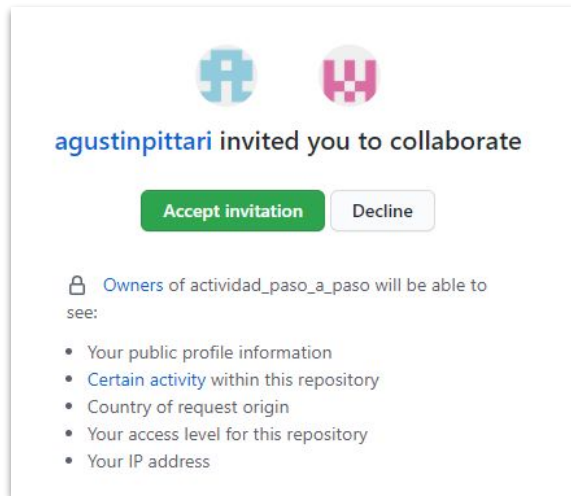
agustinpittari invited you to collaborate

Accept invitation Decline

Owners of actividad_paso_a_paso will be able to see:

- Your public profile information
- Certain activity within this repository
- Country of request origin
- Your access level for this repository
- Your IP address